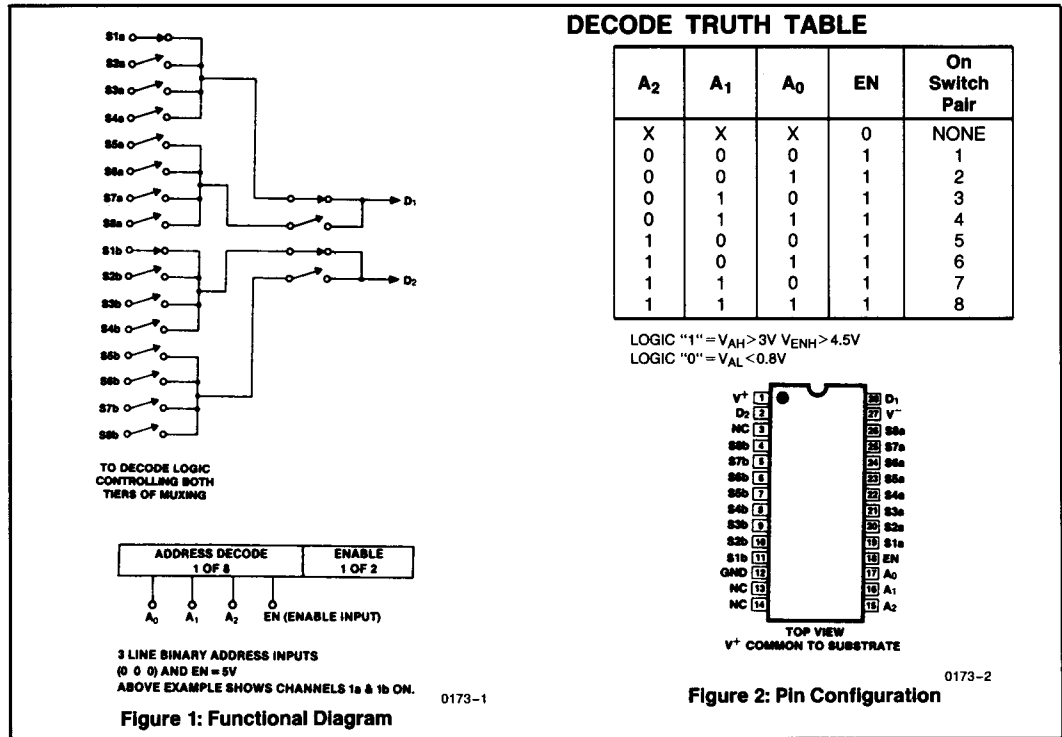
S1a
S2a
S3a
S4a
S5a
S6a
S7a
S8a
$D_1$
S1b
S2b
S3b
S4b
S5b
S6b
S7b
S8b
$D_2$

TO DECODE LOGIC CONTROLLING BOTH TIERS OF MUXING

| ADDRESS DECODE 1 OF 8 | ENABLE 1 OF 2 |
|---|---|

$A_0$ $A_1$ $A_2$ EN (ENABLE INPUT)

3 LINE BINARY ADDRESS INPUTS
(0 0 0) AND EN = 5V
ABOVE EXAMPLE SHOWS CHANNELS 1a & 1b ON.

0173–1

Figure 1: Functional Diagram

DECODE TRUTH TABLE

| $A_2$ | $A_1$ | $A_0$ | EN | On Switch Pair |
|---|---|---|---|---|
| X | X | X | 0 | NONE |
| 0 | 0 | 0 | 1 | 1 |
| 0 | 0 | 1 | 1 | 2 |
| 0 | 1 | 0 | 1 | 3 |
| 0 | 1 | 1 | 1 | 4 |
| 1 | 0 | 0 | 1 | 5 |
| 1 | 0 | 1 | 1 | 6 |
| 1 | 1 | 0 | 1 | 7 |
| 1 | 1 | 1 | 1 | 8 |

LOGIC "1" = $V_{AH} > 3V$ $V_{ENH} > 4.5V$
LOGIC "0" = $V_{AL} < 0.8V$

$V^+$ 1
$D_2$ 2
NC 3
S8b 4
S7b 5
S6b 6
S5b 7
S4b 8
S3b 9
S2b 10
S1b 11
GND 12
NC 13
NC 14
28 $D_1$
27 $V^-$
26 S8a
25 S7a
24 S6a
23 S5a
22 S4a
21 S3a
20 S2a
19 S1a
18 EN
17 $A_0$
16 $A_1$
15 $A_2$

TOP VIEW
$V^+$ COMMON TO SUBSTRATE

0173–2

Figure 2: Pin Configuration